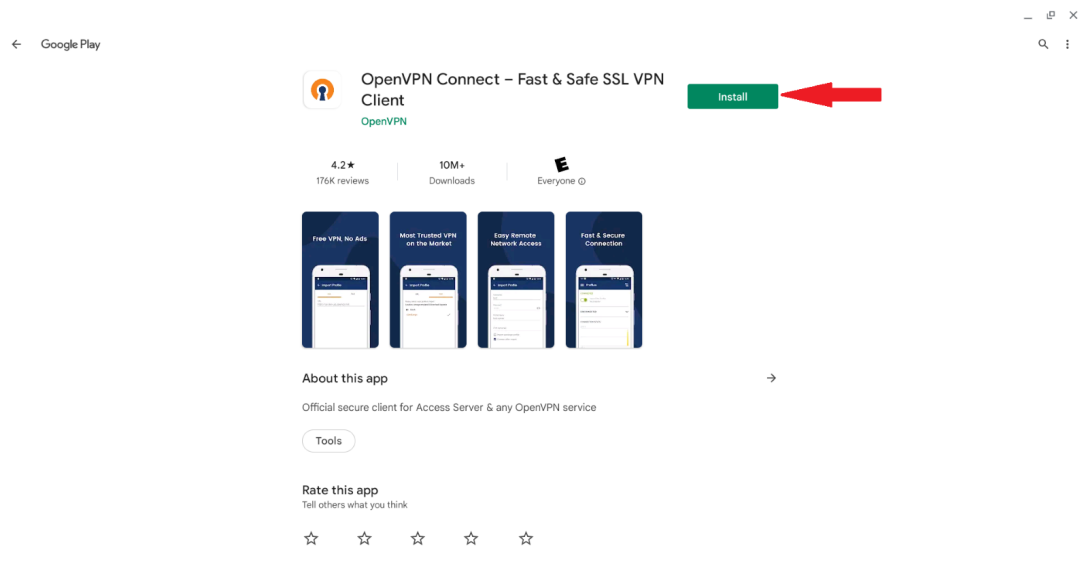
Google Play

OpenVPN Connect – Fast & Safe SSL VPN Client

OpenVPN

Install

4.2★
176K reviews

10M+
Downloads

E
Everyone ⓘ

Free VPN, No Ads

Most Trusted VPN on the Market

Easy Remote Network Access

Fast & Secure Connection

About this app

Official secure client for Access Server & any OpenVPN service

Tools

Rate this app
Tell others what you think